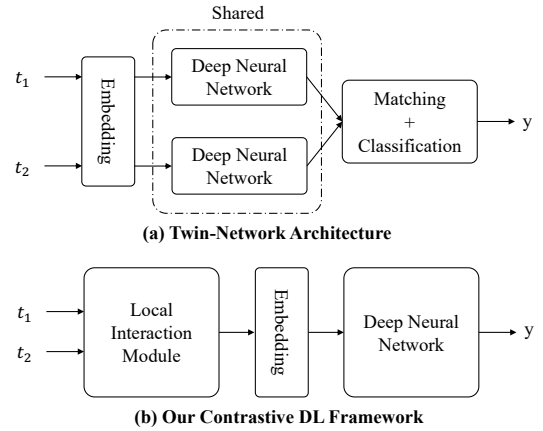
Shared

$t_1$

$t_2$

Embedding

Deep Neural Network

Deep Neural Network

Matching + Classification

y

**(a) Twin-Network Architecture**

$t_1$

$t_2$

Local Interaction Module

Embedding

Deep Neural Network

y

**(b) Our Contrastive DL Framework**